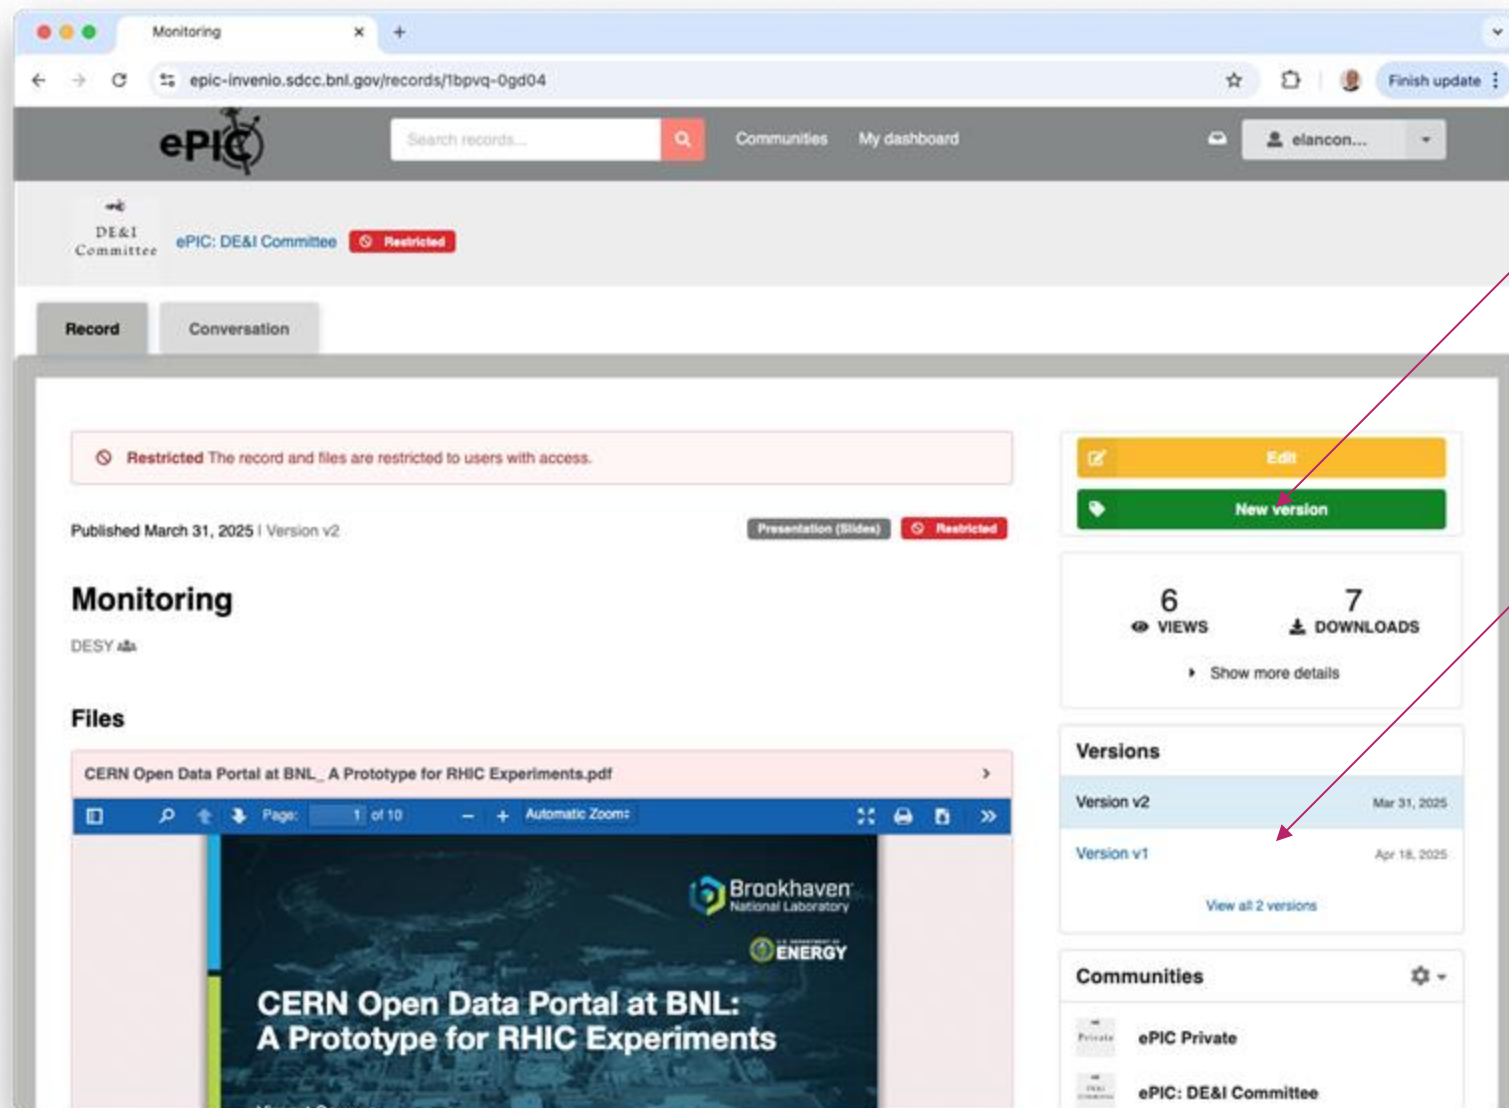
Monitoring ×
+

epic-invenio.sdcc.bnl.gov/records/1bpvq-0gd04

Finish update

ePIC

Search records...

Communities My dashboard

elancon...

DE&I Committee

ePIC: DE&I Committee Restricted

Record Conversation

Restricted The record and files are restricted to users with access.

Published March 31, 2025 | Version v2

Presentation (Slides) Restricted

Monitoring

DESY

Files

CERN Open Data Portal at BNL_ A Prototype for RHIC Experiments.pdf

Page: 1 of 10 Automatic Zoom

Brookhaven National Laboratory

ENERGY

CERN Open Data Portal at BNL: A Prototype for RHIC Experiments

Edit

New version

6 VIEWS

7 DOWNLOADS

Show more details

Versions

Version v2 Mar 31, 2025

Version v1 Apr 18, 2025

View all 2 versions

Communities

ePIC Private

ePIC: DE&I Committee